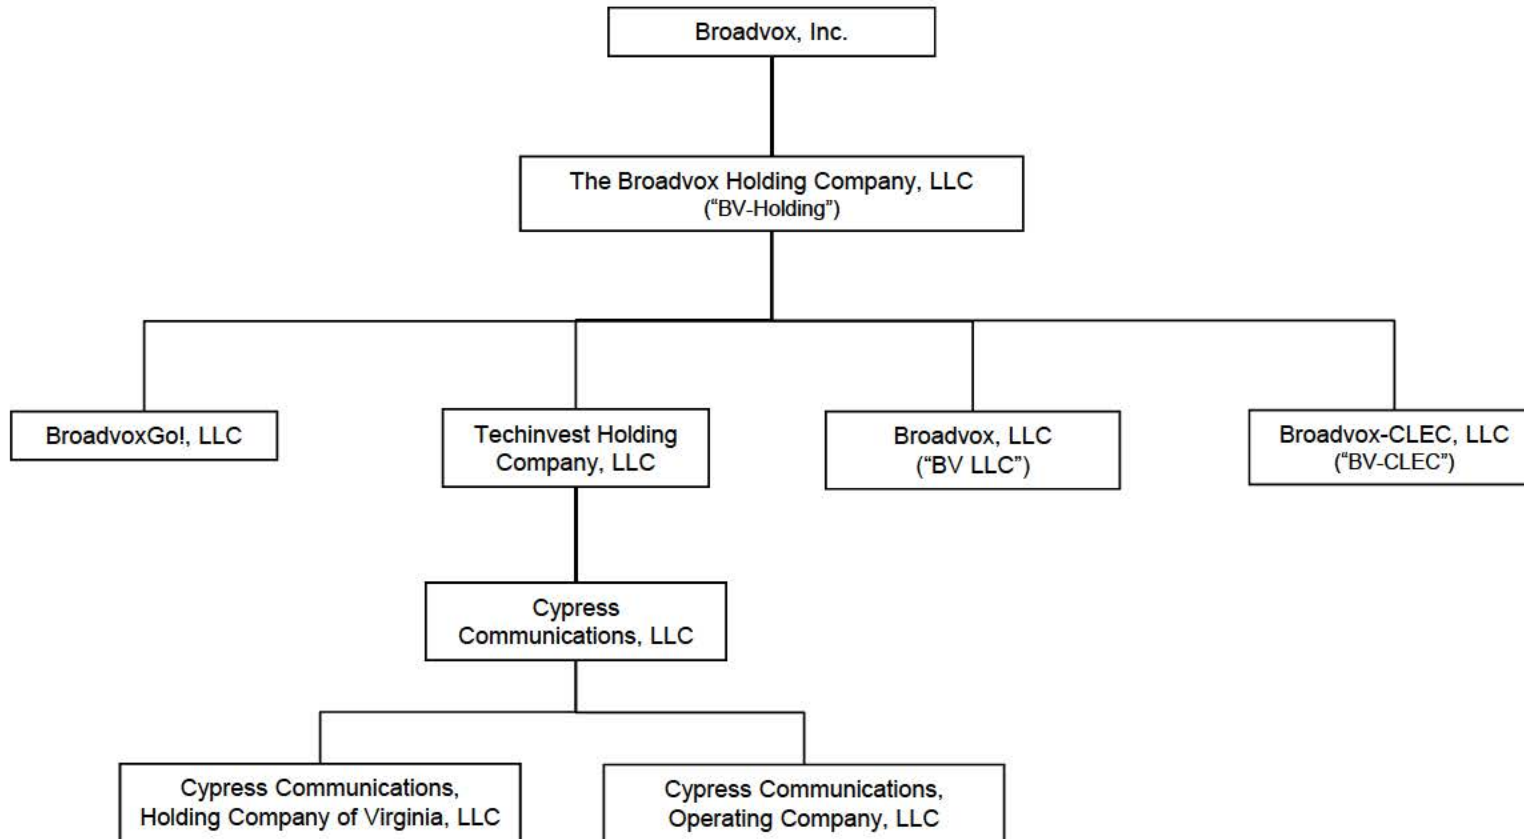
Broadvox, Inc.

The Broadvox Holding Company, LLC
("BV-Holding")

BroadvoxGo!, LLC

Techinvest Holding Company, LLC

Broadvox, LLC
("BV LLC")

Broadvox-CLEC, LLC
("BV-CLEC")

Cypress Communications, LLC

Cypress Communications, Holding Company of Virginia, LLC

Cypress Communications, Operating Company, LLC